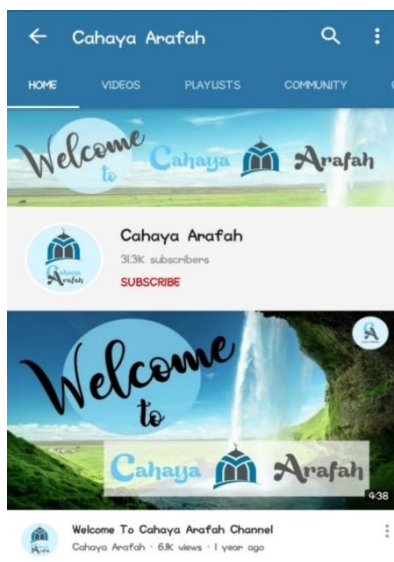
Cahaya Arafah

HOME VIDEOS PLAYLISTS COMMUNITY

Welcome to Cahaya Arafah

Cahaya Arafah
31.3K subscribers
SUBSCRIBE

Cahaya Arafah

Welcome to Cahaya Arafah

4:38

Welcome To Cahaya Arafah Channel
Cahaya Arafah · 6.1K views · 1 year ago